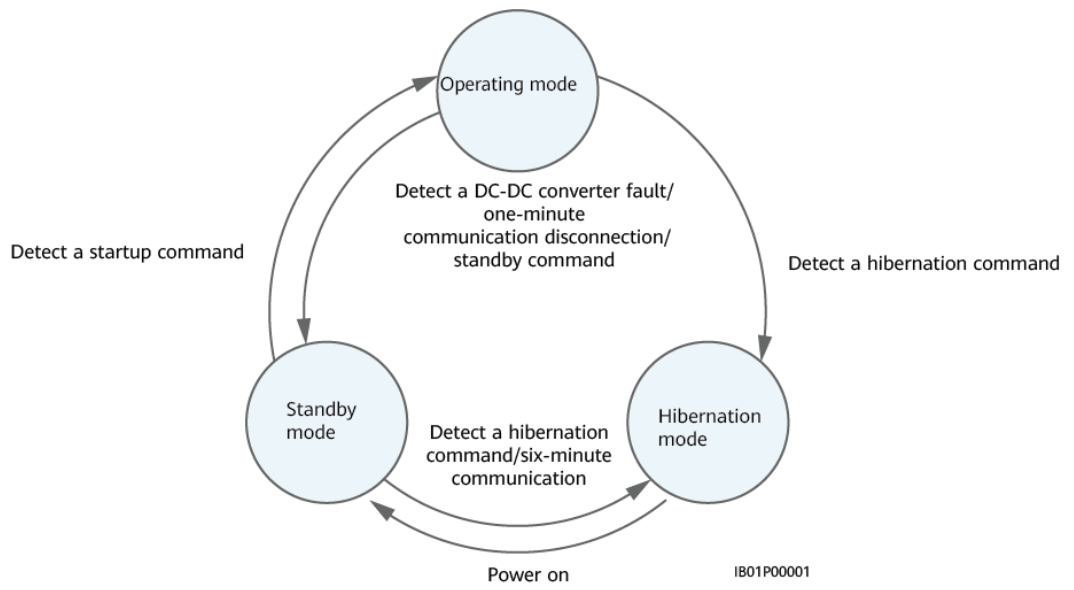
Operating mode

Detect a DC-DC converter fault/ one-minute communication disconnection/ standby command

Detect a startup command

Detect a hibernation command

Standby mode

Detect a hibernation command/six-minute communication

Hibernation mode

Power on

IB01P00001